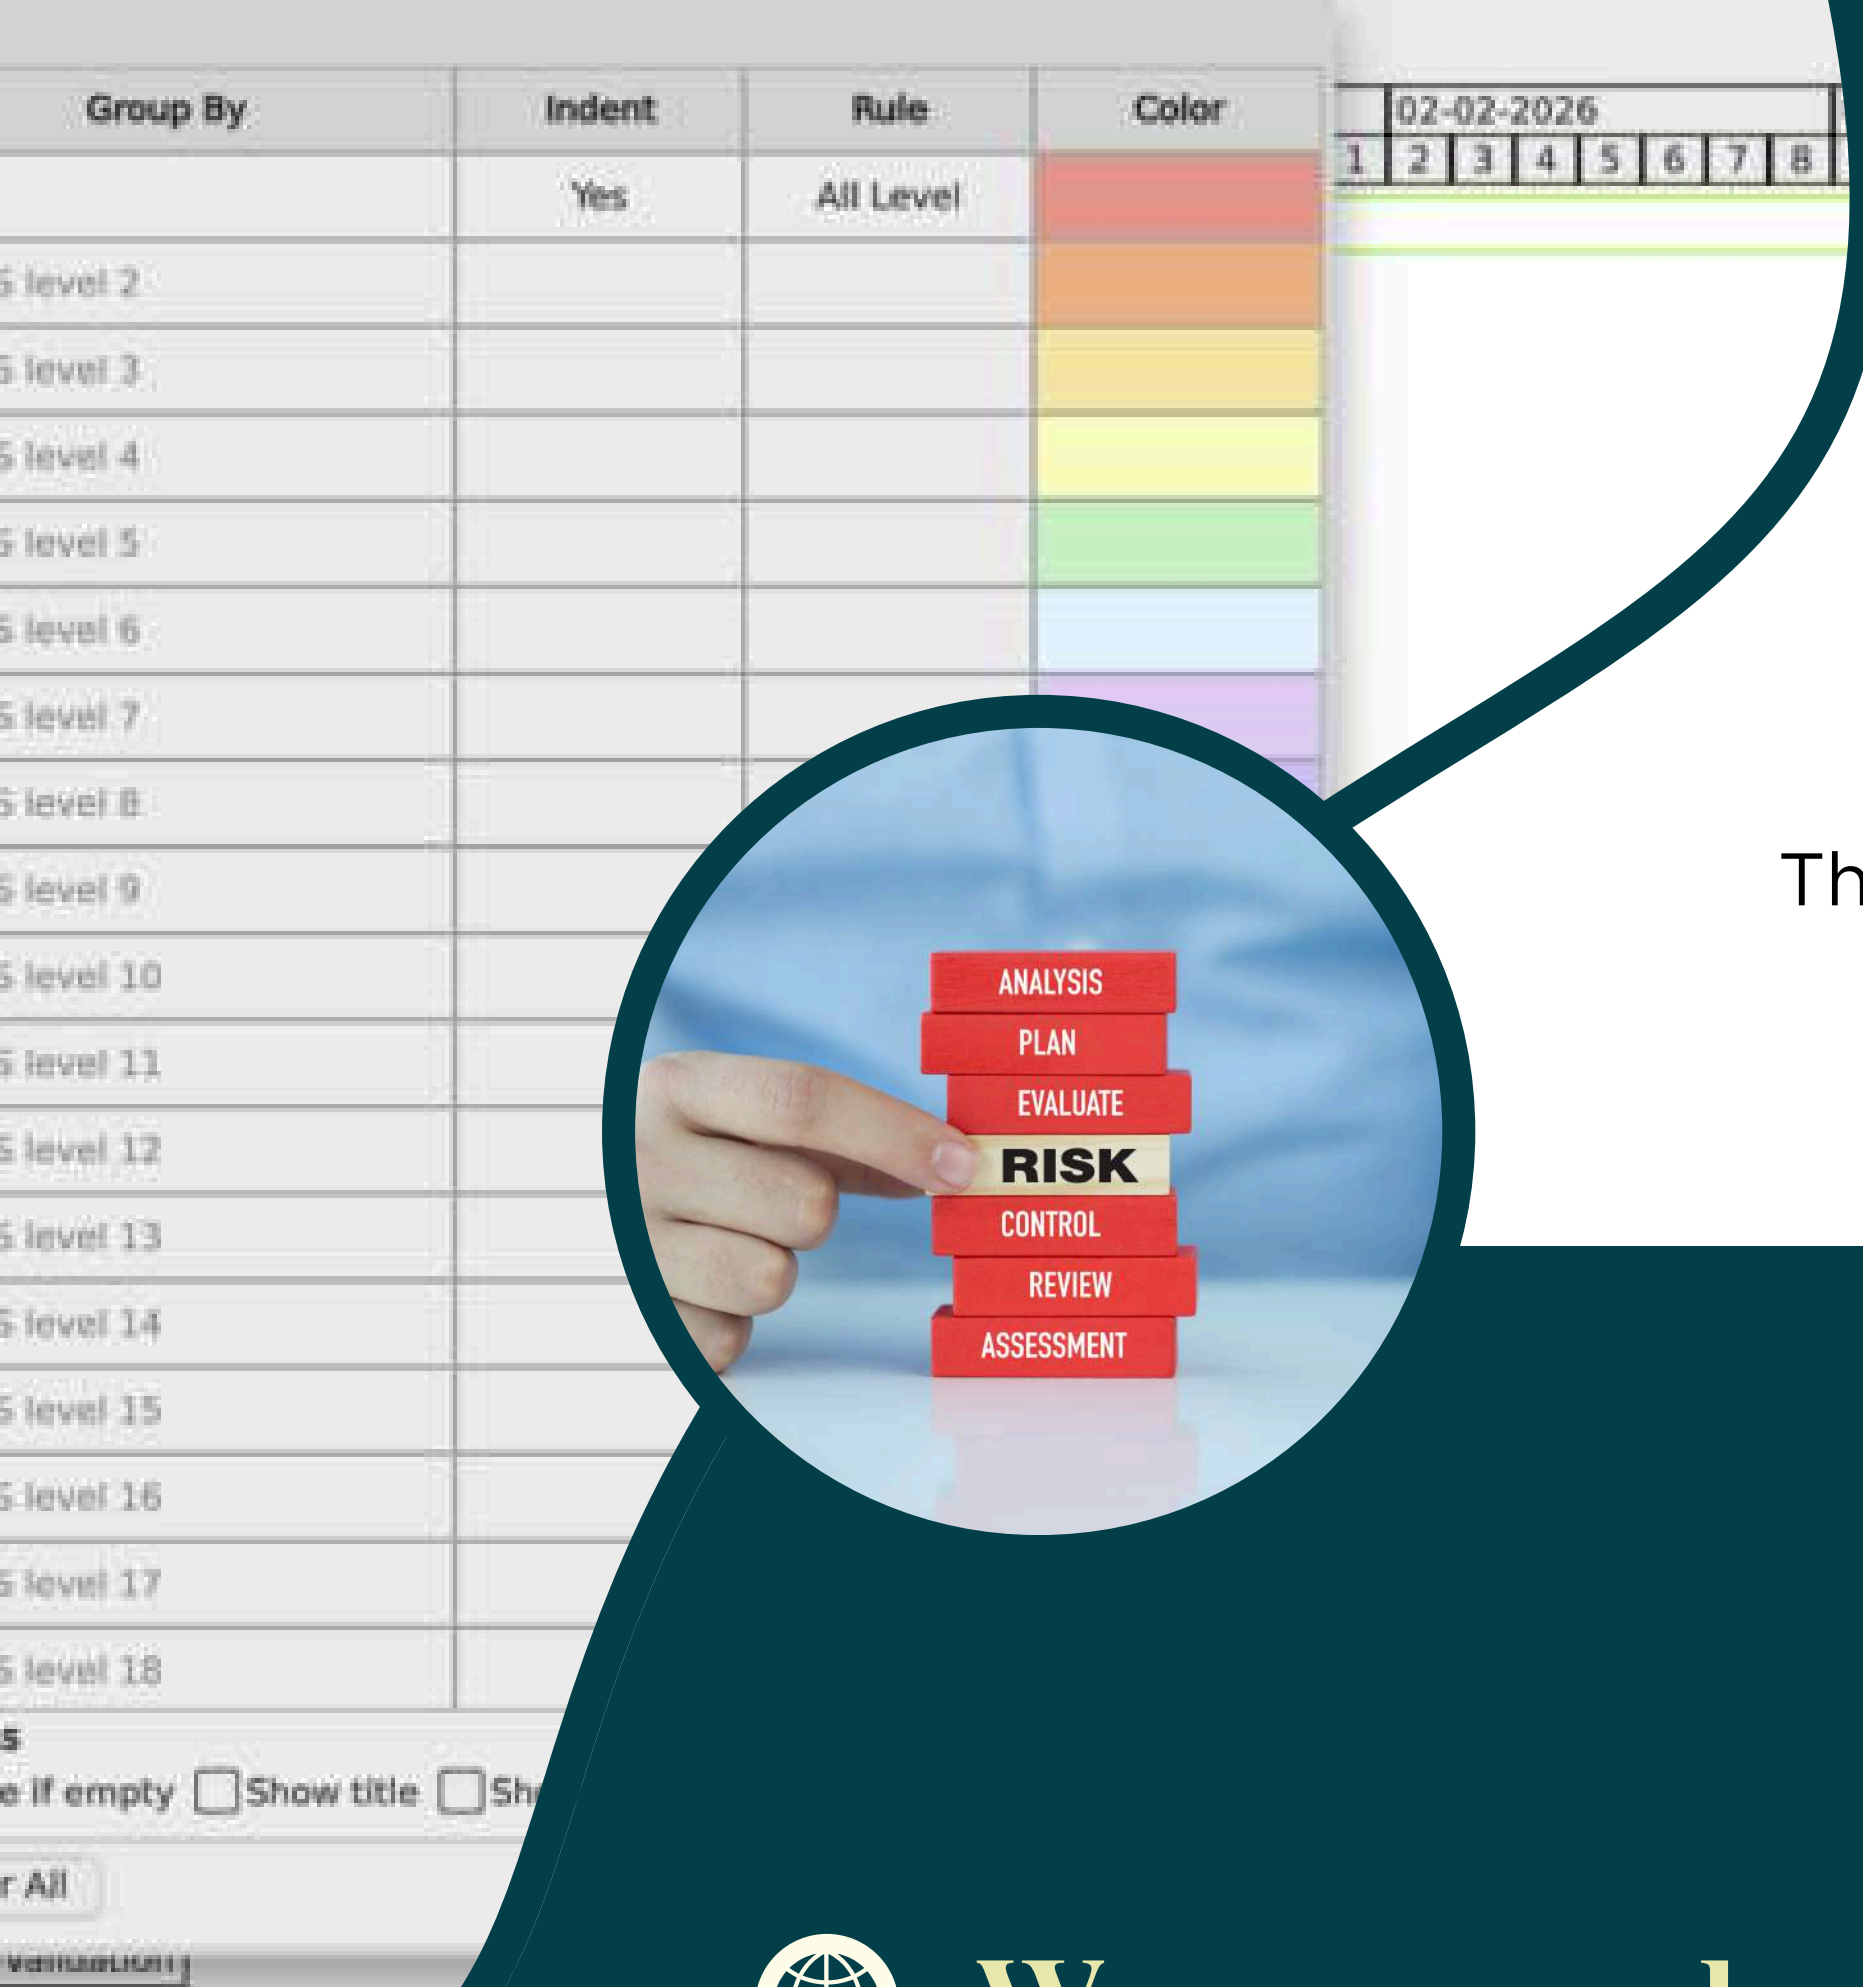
| Group By | Indent | Rule | Color |
|---|---|---|---|
| | Yes | All Level | |
| S level 2 | | | |
| S level 3 | | | |
| S level 4 | | | |
| S level 5 | | | |
| S level 6 | | | |
| S level 7 | | | |
| S level 8 | | | |
| S level 9 | | | |
| S level 10 | | | |
| S level 11 | | | |
| S level 12 | | | |
| S level 13 | | | |
| S level 14 | | | |
| S level 15 | | | |
| S level 16 | | | |
| S level 17 | | | |
| S level 18 | | | |

s
e if empty Show title Sh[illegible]

r All

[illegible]

02-02-2026
1 2 3 4 5 6 7 8

Th

ANALYSIS
PLAN
EVALUATE
RISK
CONTROL
REVIEW
ASSESSMENT

W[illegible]